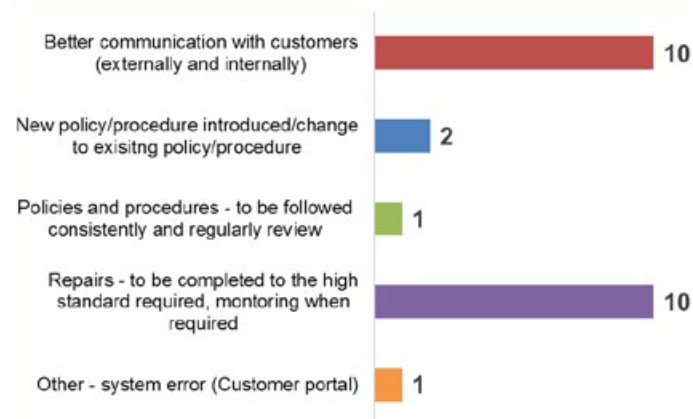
Better communication with customers (externally and internally) 10

New policy/procedure introduced/change to exisitng policy/procedure 2

Policies and procedures - to be followed consistently and regularly review 1

Repairs - to be completed to the high standard required, montoring when required 10

Other - system error (Customer portal) 1